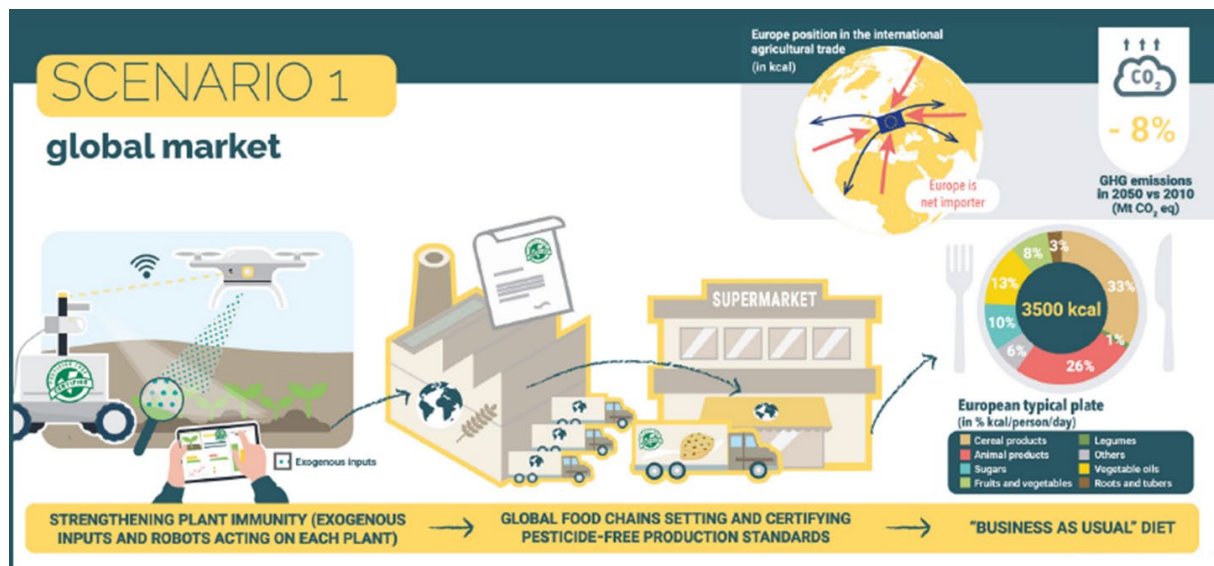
SCENARIO 1

global market

Europe position in the international agricultural trade
(in kcal)

Europe is net importer

$CO_2$

- 8%

GHG emissions in 2050 vs 2010 (Mt $CO_2$ eq)

CERTIFIED

Exogenous inputs

SUPERMARKET

8%
3%
13%
33%
10%
3500 kcal
6%
1%
26%

European typical plate
(in % kcal/person/day)

| | |
|---|---|
| Cereal products | Legumes |
| Animal products | Others |
| Sugars | Vegetable oils |
| Fruits and vegetables | Roots and tubers |

STRENGTHENING PLANT IMMUNITY (EXOGENOUS INPUTS AND ROBOTS ACTING ON EACH PLANT) → GLOBAL FOOD CHAINS SETTING AND CERTIFYING PESTICIDE-FREE PRODUCTION STANDARDS → "BUSINESS AS USUAL" DIET